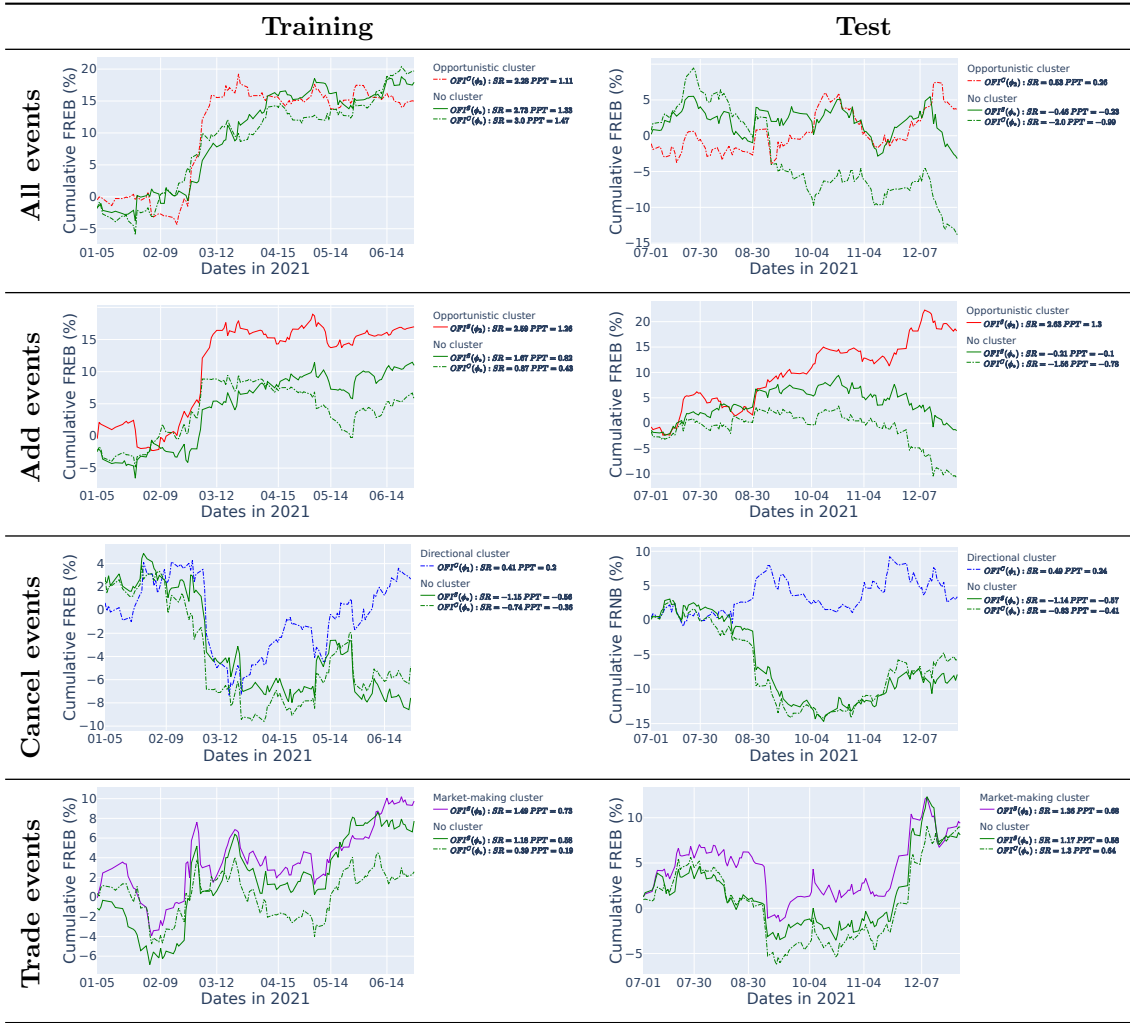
Training

Test

All events

Cumulative FREB (%)

20 15 10 5 0 −5

01-05 02-09 03-12 04-15 05-14 06-14

Dates in 2021

Opportunistic cluster

$OFI^C(\phi_2): SR = 2.26\ PPT = 1.11$

No cluster

$OFI^S(\phi_*): SR = 2.73\ PPT = 1.33$

$OFI^C(\phi_*): SR = 3.0\ PPT = 1.47$

Cumulative FREB (%)

5 0 −5 −10 −15

07-01 07-30 08-30 10-04 11-04 12-07

Dates in 2021

Opportunistic cluster

$OFI^C(\phi_2): SR = 0.53\ PPT = 0.26$

No cluster

$OFI^S(\phi_*): SR = -0.46\ PPT = -0.23$

$OFI^C(\phi_*): SR = -2.0\ PPT = -0.99$

Add events

Cumulative FREB (%)

15 10 5 0 −5

01-05 02-09 03-12 04-15 05-14 06-14

Dates in 2021

Opportunistic cluster

$OFI^S(\phi_2): SR = 2.59\ PPT = 1.26$

No cluster

$OFI^S(\phi_*): SR = 1.67\ PPT = 0.82$

$OFI^C(\phi_*): SR = 0.87\ PPT = 0.43$

Cumulative FREB (%)

20 15 10 5 0 −5 −10

07-01 07-30 08-30 10-04 11-04 12-07

Dates in 2021

Opportunistic cluster

$OFI^S(\phi_2): SR = 2.63\ PPT = 1.3$

No cluster

$OFI^S(\phi_*): SR = -0.21\ PPT = -0.1$

$OFI^C(\phi_*): SR = -1.56\ PPT = -0.78$

Cancel events

Cumulative FREB (%)

4 2 0 −2 −4 −6 −8 −10

01-05 02-09 03-12 04-15 05-14 06-14

Dates in 2021

Directional cluster

$OFI^C(\phi_1): SR = 0.41\ PPT = 0.2$

No cluster

$OFI^S(\phi_*): SR = -1.15\ PPT = -0.56$

$OFI^C(\phi_*): SR = -0.74\ PPT = -0.36$

Cumulative FRNB (%)

10 5 0 −5 −10 −15

07-01 07-30 08-30 10-04 11-04 12-07

Dates in 2021

Directional cluster

$OFI^C(\phi_1): SR = 0.49\ PPT = 0.24$

No cluster

$OFI^S(\phi_*): SR = -1.14\ PPT = -0.57$

$OFI^C(\phi_*): SR = -0.83\ PPT = -0.41$

Trade events

Cumulative FREB (%)

10 8 6 4 2 0 −2 −4 −6

01-05 02-09 03-12 04-15 05-14 06-14

Dates in 2021

Market-making cluster

$OFI^S(\phi_3): SR = 1.49\ PPT = 0.73$

No cluster

$OFI^S(\phi_*): SR = 1.18\ PPT = 0.58$

$OFI^C(\phi_*): SR = 0.39\ PPT = 0.19$

Cumulative FREB (%)

10 5 0 −5

07-01 07-30 08-30 10-04 11-04 12-07

Dates in 2021

Market-making cluster

$OFI^S(\phi_3): SR = 1.36\ PPT = 0.68$

No cluster

$OFI^S(\phi_*): SR = 1.17\ PPT = 0.58$

$OFI^C(\phi_*): SR = 1.3\ PPT = 0.64$